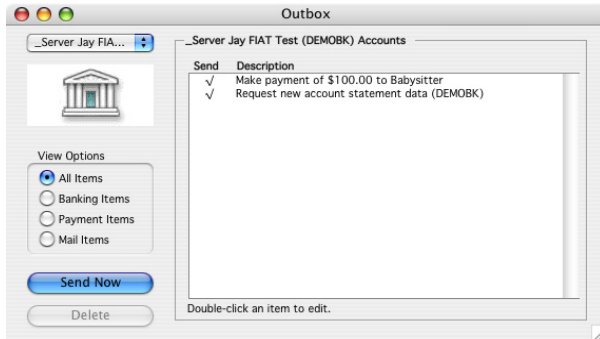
Outbox

_Server Jay FIA...

View Options
All Items
Banking Items
Payment Items
Mail Items

Send Now
Delete

_Server Jay FIAT Test (DEMOBK) Accounts

| Send | Description |
|---|---|
| √ | Make payment of $100.00 to Babysitter |
| √ | Request new account statement data (DEMOBK) |

Double-click an item to edit.